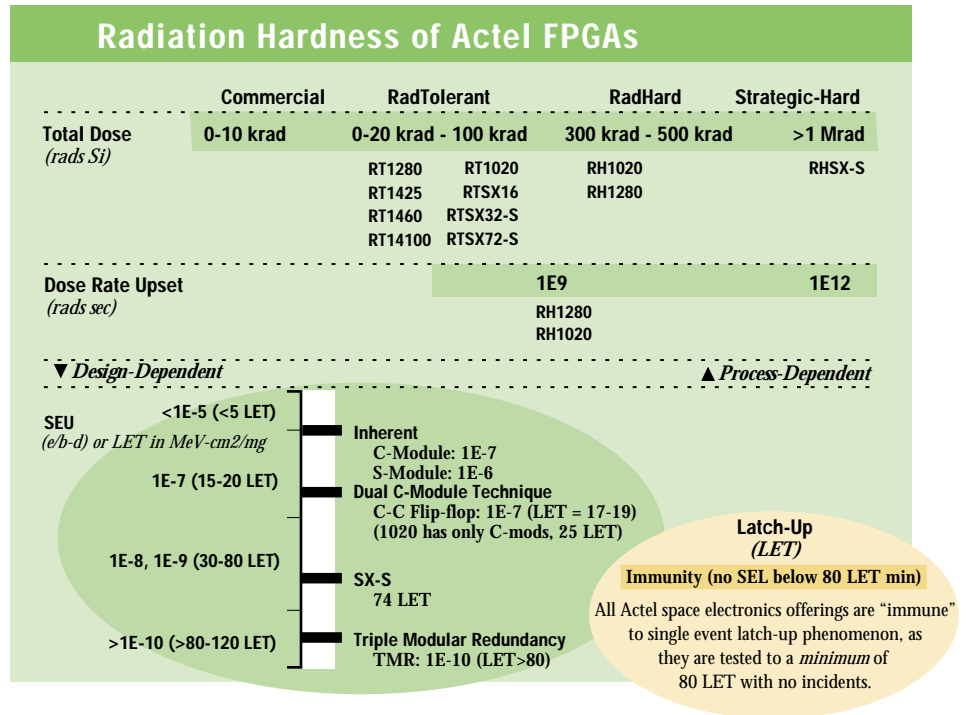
Radiation Hardness of Actel FPGAs

| | Commercial | RadTolerant | RadHard | Strategic-Hard |
|---|---|---|---|---|
| Total Dose (rads Si) | 0-10 krad | 0-20 krad - 100 krad | 300 krad - 500 krad | >1 Mrad |
| | | RT1280 RT1020 RT1425 RTSX16 RT1460 RTSX32-S RT14100 RTSX72-S | RH1020 RH1280 | RHSX-S |

Dose Rate Upset
(rads sec)
1E9
1E12
RH1280
RH1020

▼Design-Dependent
▲Process-Dependent

SEU
(e/b-d) or LET in MeV-cm2/mg

<1E-5 (<5 LET)
Inherent
C-Module: 1E-7
S-Module: 1E-6

1E-7 (15-20 LET)
Dual C-Module Technique
C-C Flip-flop: 1E-7 (LET = 17-19)
(1020 has only C-mods, 25 LET)

1E-8, 1E-9 (30-80 LET)
SX-S
74 LET

>1E-10 (>80-120 LET)
Triple Modular Redundancy
TMR: 1E-10 (LET>80)

Latch-Up
(LET)
Immunity (no SEL below 80 LET min)
All Actel space electronics offerings are "immune" to single event latch-up phenomenon, as they are tested to a minimum of 80 LET with no incidents.